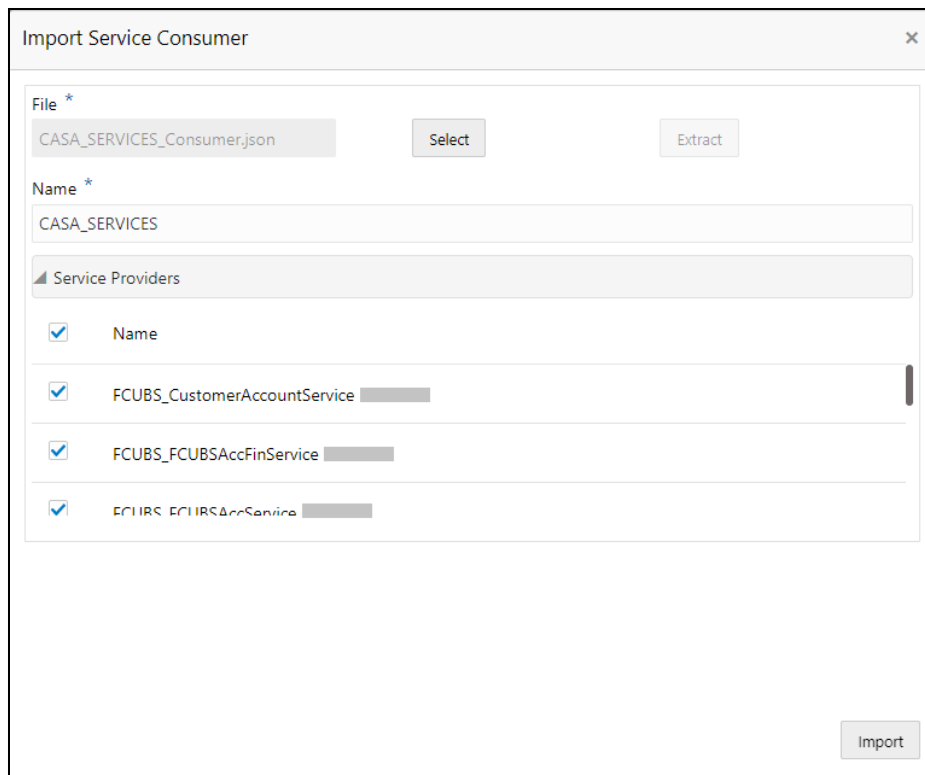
Import Service Consumer
×

File *
CASA_SERVICES_Consumer.json
Select
Extract

Name *
CASA_SERVICES

Service Providers

Name
FCUBS_CustomerAccountService
FCUBS_FCUBSAccFinService
FCUBS_FCUBSAccService

Import